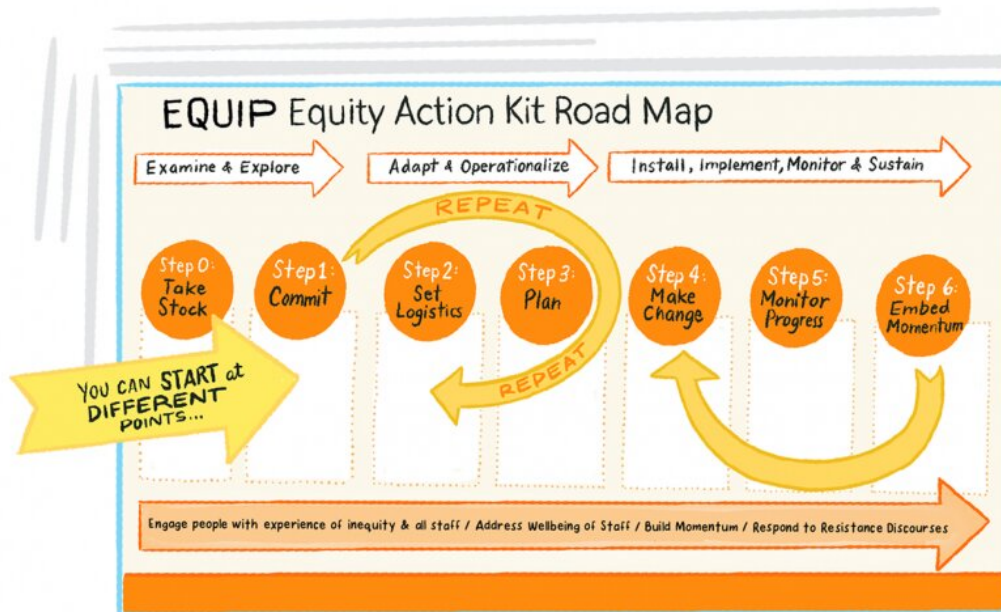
EQUIP Equity Action Kit Road Map

Examine & Explore

Adapt & Operationalize

Install, Implement, Monitor & Sustain

REPEAT

Step 0: Take Stock

Step 1: Commit

Step 2: Set Logistics

Step 3: Plan

Step 4: Make Change

Step 5: Monitor Progress

Step 6: Embed Momentum

REPEAT

YOU CAN START at DIFFERENT POINTS...

Engage people with experience of inequity & all staff / Address Wellbeing of Staff / Build Momentum / Respond to Resistance Discourses